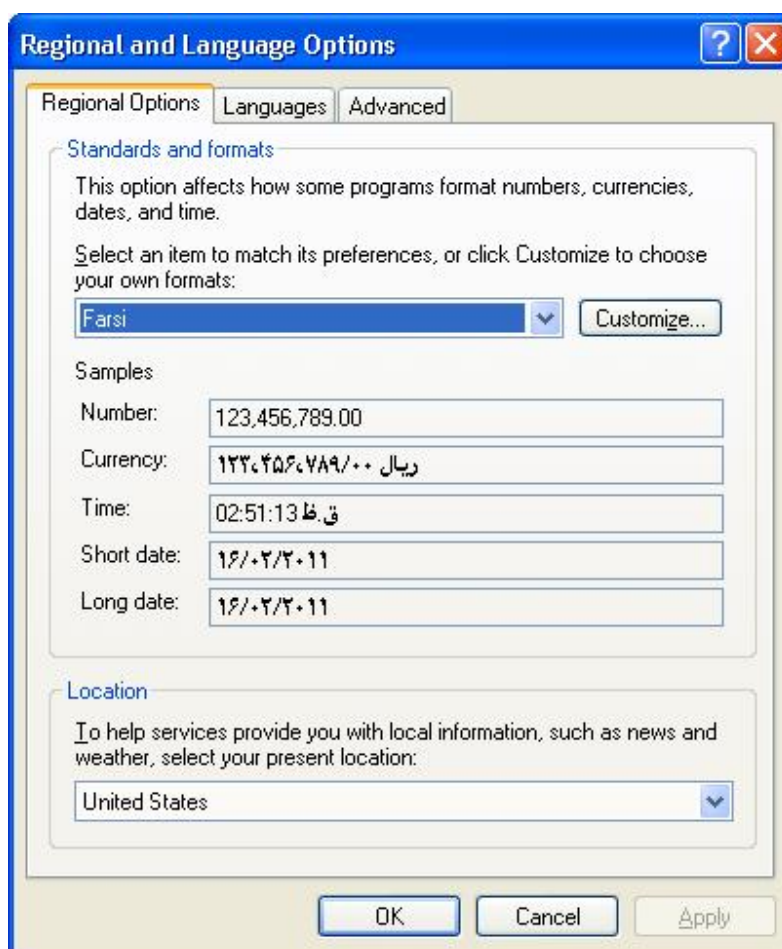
Regional and Language Options

Regional Options | Languages | Advanced

Standards and formats

This option affects how some programs format numbers, currencies, dates, and time.

Select an item to match its preferences, or click Customize to choose your own formats:

Farsi

Customize...

Samples

Number: 123,456,789.00

Currency: ۱۲۳،۴۵۶،۷۸۹/۰۰ ریال

Time: 02:51:13 ق.ظ

Short date: ۱۶/۰۲/۲۰۱۱

Long date: ۱۶/۰۲/۲۰۱۱

Location

To help services provide you with local information, such as news and weather, select your present location:

United States

OK

Cancel

Apply